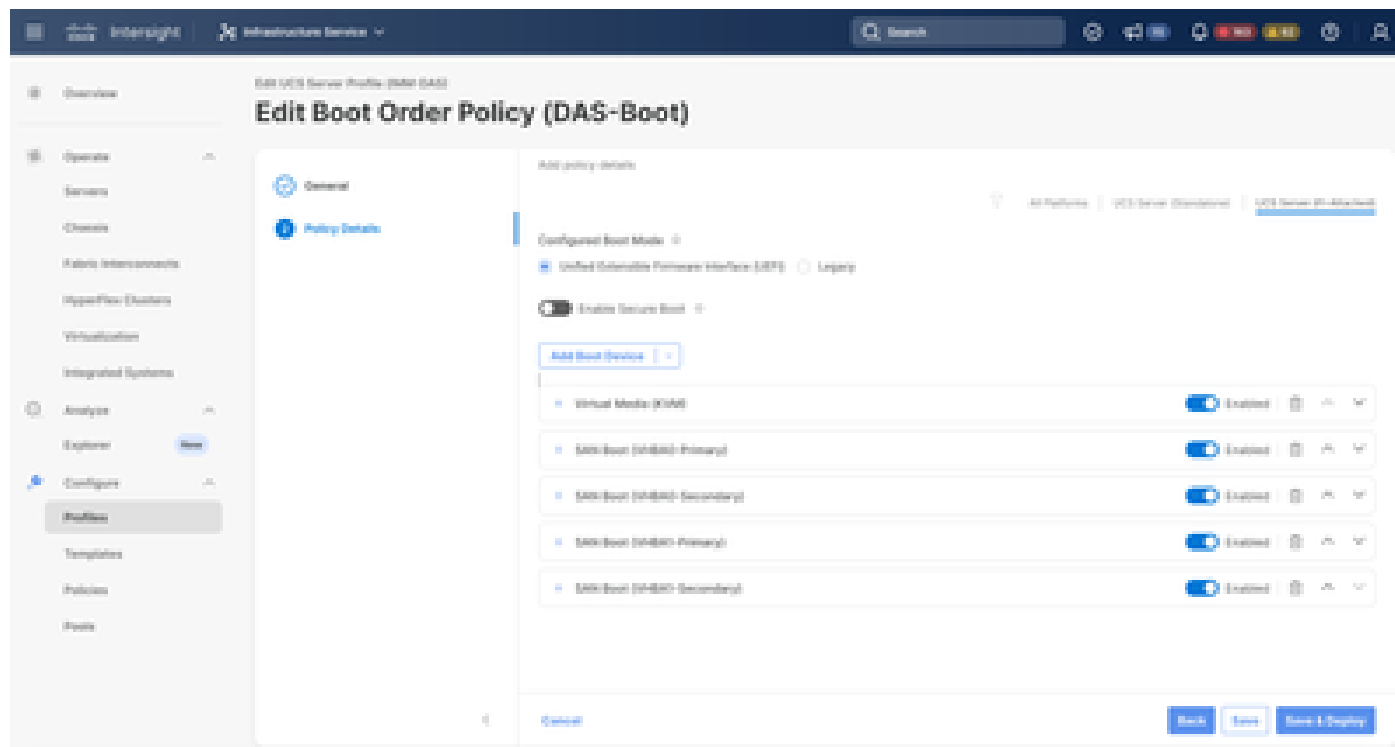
Intersight | Infrastructure Service

Search

Overview

Operate
Servers
Chassis
Fabric Interconnects
HyperFlex Clusters
Virtualization
Integrated Systems

Analyze
Explorer New

Configure
Profiles
Templates
Policies
Pools

Edit UCS Server Profile (SAN-DAS)
Edit Boot Order Policy (DAS-Boot)

General
Policy Details

Add policy details

All Platforms | UCS Server (Standalone) | UCS Server (FI-Attached)

Configured Boot Mode
Unified Extensible Firmware Interface (UEFI) Legacy

Enable Secure Boot

Add Boot Device

Virtual Media (KVM) Enabled
SAN Boot (vHBA0-Primary) Enabled
SAN Boot (vHBA0-Secondary) Enabled
SAN Boot (vHBA1-Primary) Enabled
SAN Boot (vHBA1-Secondary) Enabled

Cancel
Back Save Save & Deploy